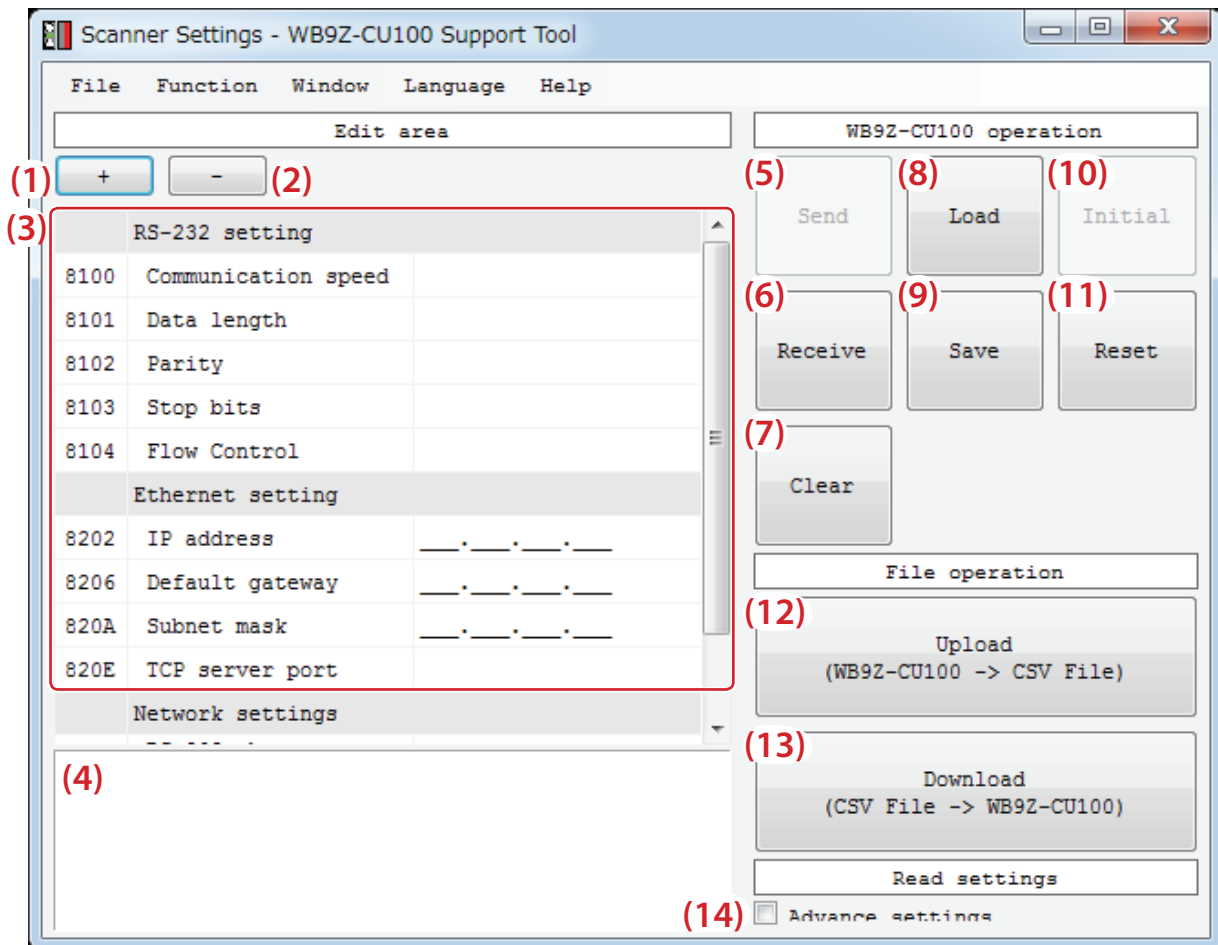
Scanner Settings - WB9Z-CU100 Support Tool

File Function Window Language Help

Edit area

(1) + - (2)

(3)

| | RS-232 setting | |
|---|---|---|
| 8100 | Communication speed | |
| 8101 | Data length | |
| 8102 | Parity | |
| 8103 | Stop bits | |
| 8104 | Flow Control | |
| | Ethernet setting | |
| 8202 | IP address | \_\_\_.\_\_\_.\_\_\_.\_\_\_ |
| 8206 | Default gateway | \_\_\_.\_\_\_.\_\_\_.\_\_\_ |
| 820A | Subnet mask | \_\_\_.\_\_\_.\_\_\_.\_\_\_ |
| 820E | TCP server port | |
| | Network settings | |

(4)

WB9Z-CU100 operation

(5) Send
(8) Load
(10) Initial
(6) Receive
(9) Save
(11) Reset
(7) Clear

File operation

(12) Upload (WB9Z-CU100 -> CSV File)

(13) Download (CSV File -> WB9Z-CU100)

Read settings

(14) Advance settings